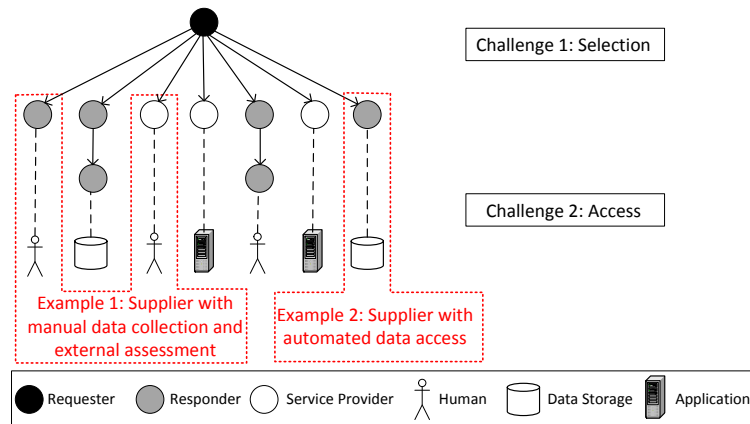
Challenge 1: Selection

Challenge 2: Access

Example 1: Supplier with manual data collection and external assessment

Example 2: Supplier with automated data access

Requester Responder Service Provider Human Data Storage Application